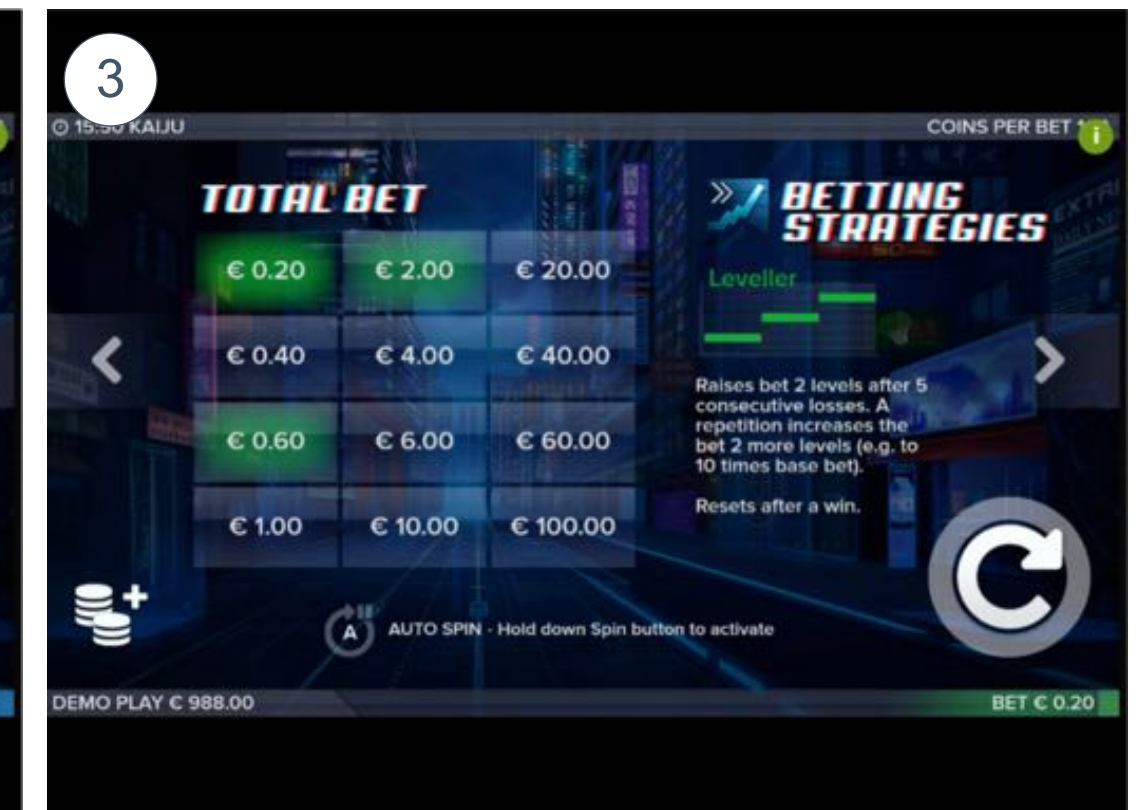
3

15:50 KAIJU

COINS PER BET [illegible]

TOTAL BET

| € 0.20 | € 2.00 | € 20.00 |
|---|---|---|
| € 0.40 | € 4.00 | € 40.00 |
| € 0.60 | € 6.00 | € 60.00 |
| € 1.00 | € 10.00 | € 100.00 |

BETTING STRATEGIES

Leveller

Raises bet 2 levels after 5 consecutive losses. A repetition increases the bet 2 more levels (e.g. to 10 times base bet).

Resets after a win.

A AUTO SPIN - Hold down Spin button to activate

DEMO PLAY € 988.00

BET € 0.20